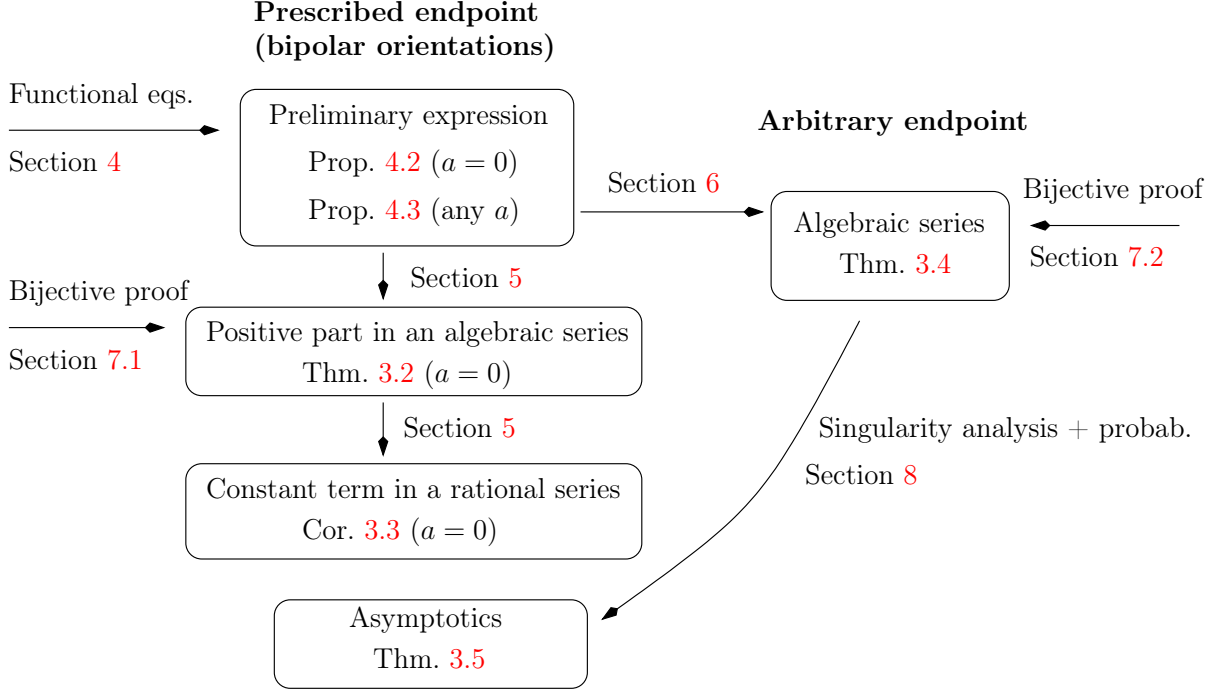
**Prescribed endpoint (bipolar orientations)**

Functional eqs.

Section 4

Preliminary expression

Prop. 4.2 ($a = 0$)

Prop. 4.3 (any $a$)

**Arbitrary endpoint**

Section 6

Bijective proof

Algebraic series

Thm. 3.4

Section 7.2

Section 5

Bijective proof

Section 7.1

Positive part in an algebraic series

Thm. 3.2 ($a = 0$)

Section 5

Singularity analysis + probab.

Section 8

Constant term in a rational series

Cor. 3.3 ($a = 0$)

Asymptotics

Thm. 3.5